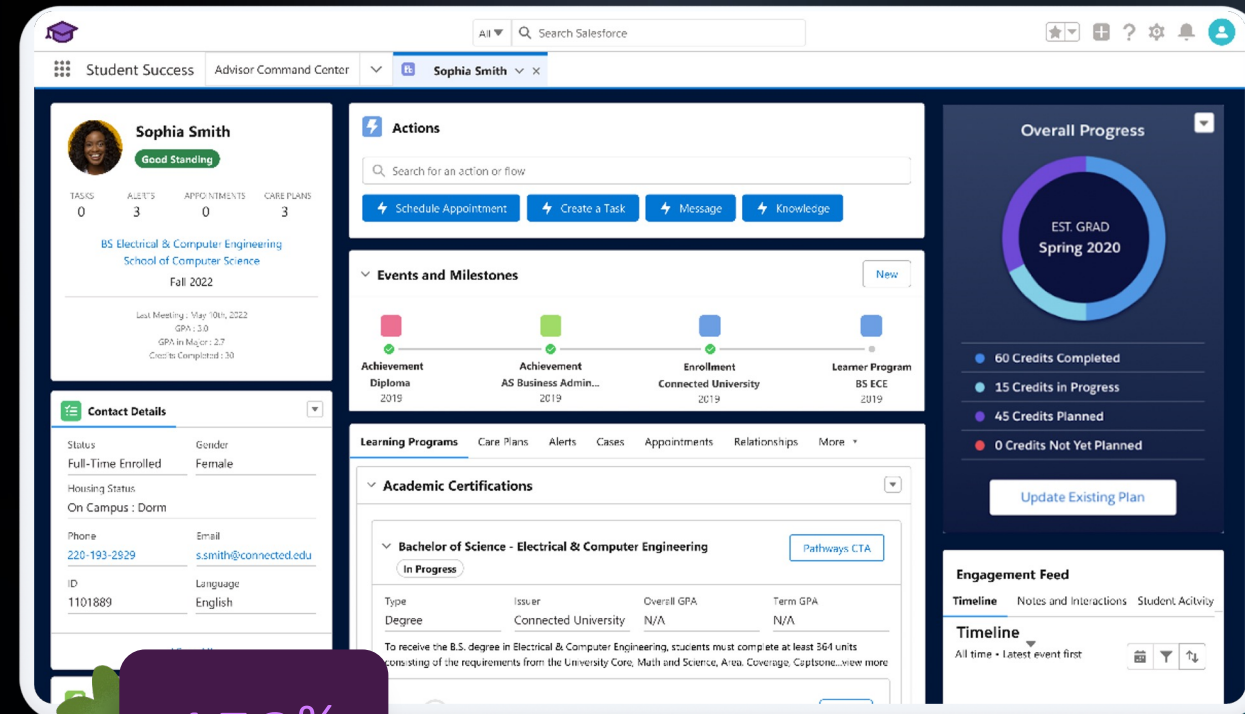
All ▾ Search Salesforce

Student Success Advisor Command Center Sophia Smith ×

Sophia Smith
Good Standing

| TASKS | ALERTS | APPOINTMENTS | CARE PLANS |
|---|---|---|---|
| 0 | 3 | 0 | 3 |

BS Electrical & Computer Engineering
School of Computer Science
Fall 2022

Last Meeting : May 10th, 2022
GPA : 3.0
GPA in Major : 2.7
Credits Completed : 30

Contact Details

Status
Full-Time Enrolled

Gender
Female

Housing Status
On Campus : Dorm

Phone
220-193-2929

Email
s.smith@connected.edu

ID
1101889

Language
English

Actions

Search for an action or flow

Schedule Appointment Create a Task Message Knowledge

Events and Milestones New

Achievement
Diploma
2019

Achievement
AS Business Admin...
2019

Enrollment
Connected University
2019

Learner Program
BS ECE
2019

Learning Programs Care Plans Alerts Cases Appointments Relationships More ▾

Academic Certifications

Bachelor of Science - Electrical & Computer Engineering
In Progress
Pathways CTA

| Type | Issuer | Overall GPA | Term GPA |
|---|---|---|---|
| Degree | Connected University | N/A | N/A |

To receive the B.S. degree in Electrical & Computer Engineering, students must complete at least 364 units consisting of the requirements from the University Core, Math and Science, Area, Coverage, Capstone...view more

Overall Progress

EST. GRAD
Spring 2020

60 Credits Completed
15 Credits in Progress
45 Credits Planned
0 Credits Not Yet Planned

Update Existing Plan

Engagement Feed

Timeline Notes and Interactions Student Acitvity

Timeline
All time • Latest event first